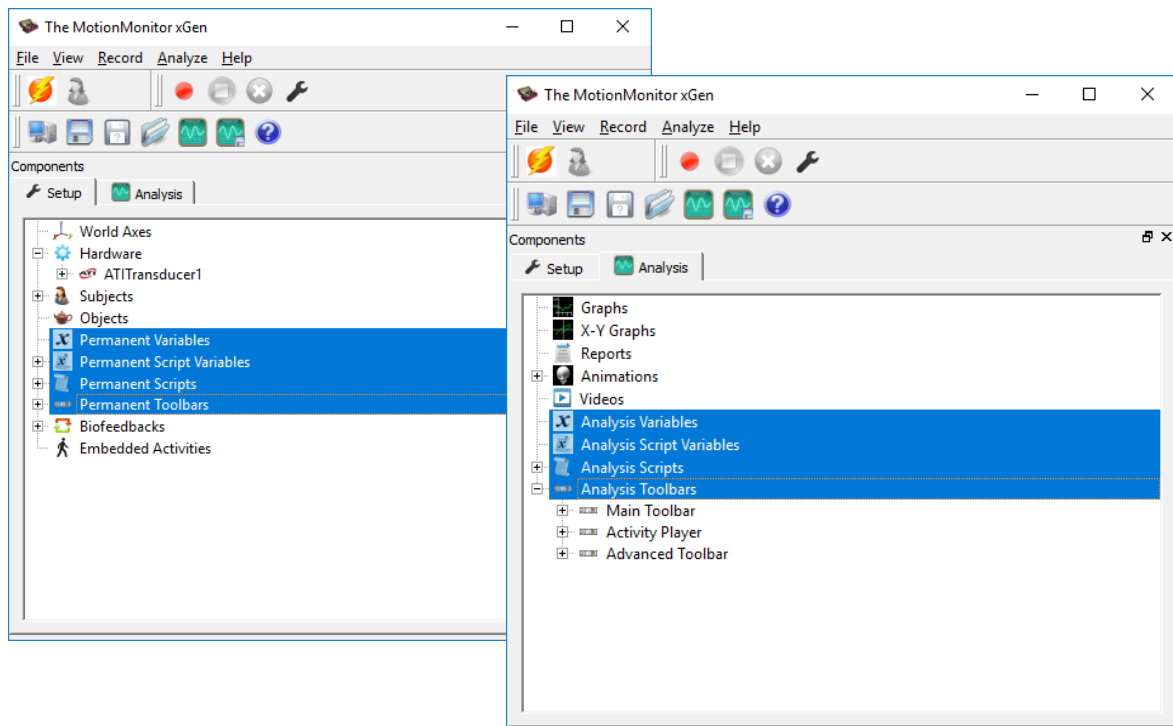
The MotionMonitor xGen

File View Record Analyze Help

Components

Setup Analysis

World Axes
Hardware
ATITransducer1
Subjects
Objects
Permanent Variables
Permanent Script Variables
Permanent Scripts
Permanent Toolbars
Biofeedbacks
Embedded Activities

The MotionMonitor xGen

File View Record Analyze Help

Components

Setup Analysis

Graphs
X-Y Graphs
Reports
Animations
Videos
Analysis Variables
Analysis Script Variables
Analysis Scripts
Analysis Toolbars
Main Toolbar
Activity Player
Advanced Toolbar